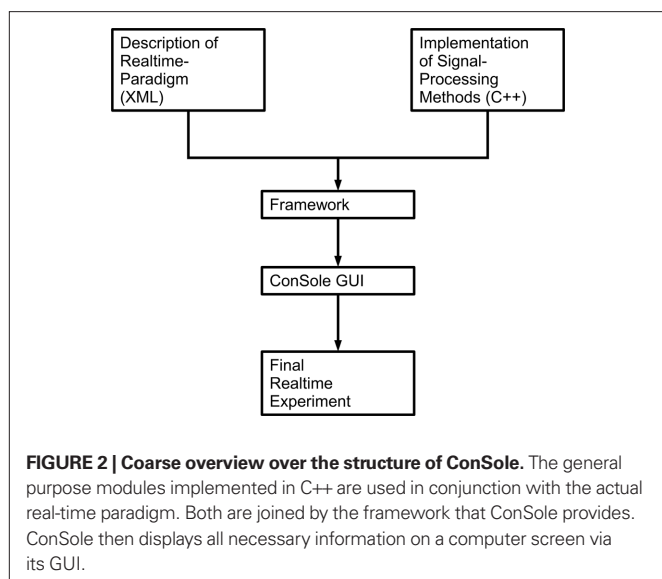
Description of Realtime-Paradigm (XML)

Implementation of Signal-Processing Methods (C++)

Framework

ConSole GUI

Final Realtime Experiment

**FIGURE 2 | Coarse overview over the structure of ConSole.** The general purpose modules implemented in C++ are used in conjunction with the actual real-time paradigm. Both are joined by the framework that ConSole provides. ConSole then displays all necessary information on a computer screen via its GUI.